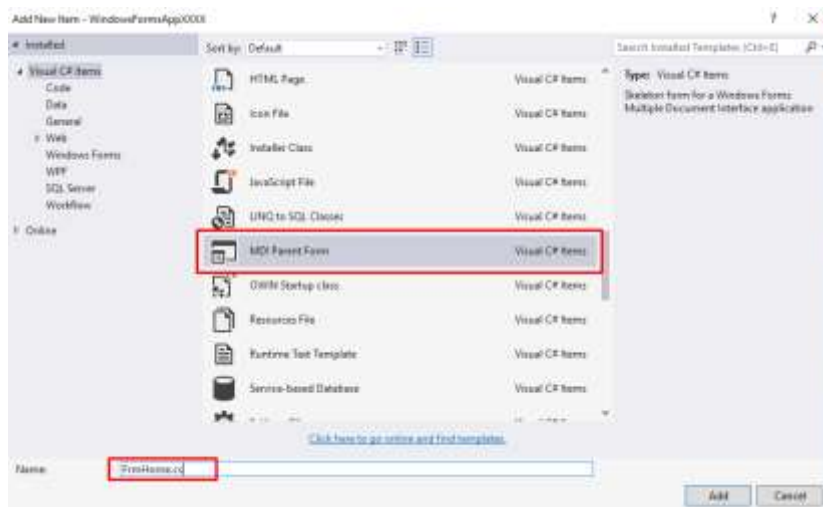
Add New Item - WindowsFormsAppXXXX

? ×

Installed

Visual C# Items
Code
Data
General
Web
Windows Forms
WPF
SQL Server
Workflow

Online

Sort by: Default

HTML Page — Visual C# Items
Icon File — Visual C# Items
Installer Class — Visual C# Items
JavaScript File — Visual C# Items
LINQ to SQL Classes — Visual C# Items
MDI Parent Form — Visual C# Items
OWIN Startup class — Visual C# Items
Resources File — Visual C# Items
Runtime Text Template — Visual C# Items
Service-based Database — Visual C# Items

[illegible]

Click here to go online and find templates.

Search Installed Templates (Ctrl+E)

Type: Visual C# Items
Skeleton form for a Windows Forms Multiple Document Interface application

Name: FrmHome.cs

Add
Cancel